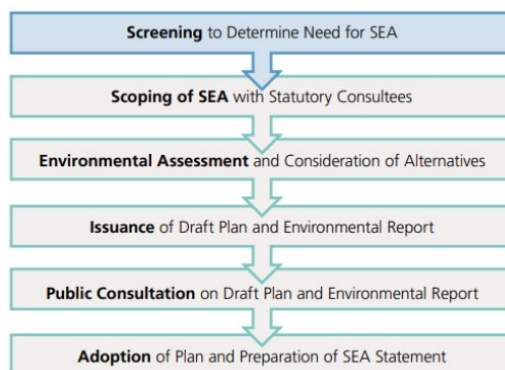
**Screening** to Determine Need for SEA

**Scoping of SEA** with Statutory Consultees

**Environmental Assessment** and Consideration of Alternatives

**Issuance** of Draft Plan and Environmental Report

**Public Consultation** on Draft Plan and Environmental Report

**Adoption** of Plan and Preparation of SEA Statement